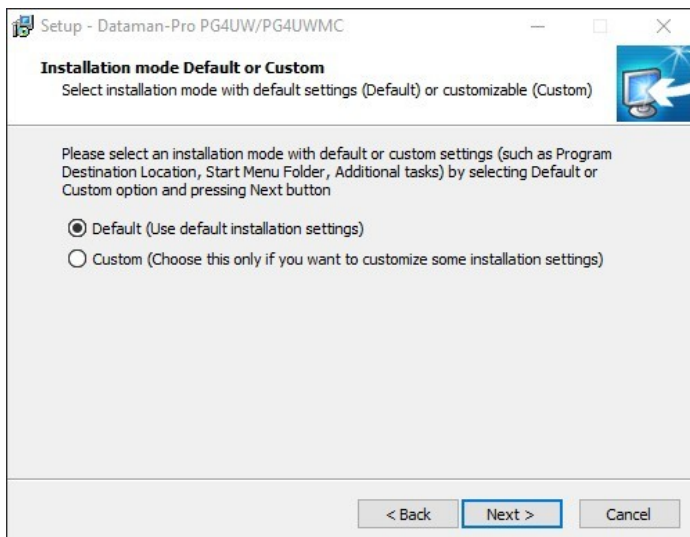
Setup - Dataman-Pro PG4UW/PG4UWMC

Installation mode Default or Custom
Select installation mode with default settings (Default) or customizable (Custom)

Please select an installation mode with default or custom settings (such as Program Destination Location, Start Menu Folder, Additional tasks) by selecting Default or Custom option and pressing Next button

Default (Use default installation settings)

Custom (Choose this only if you want to customize some installation settings)

< Back
Next >
Cancel